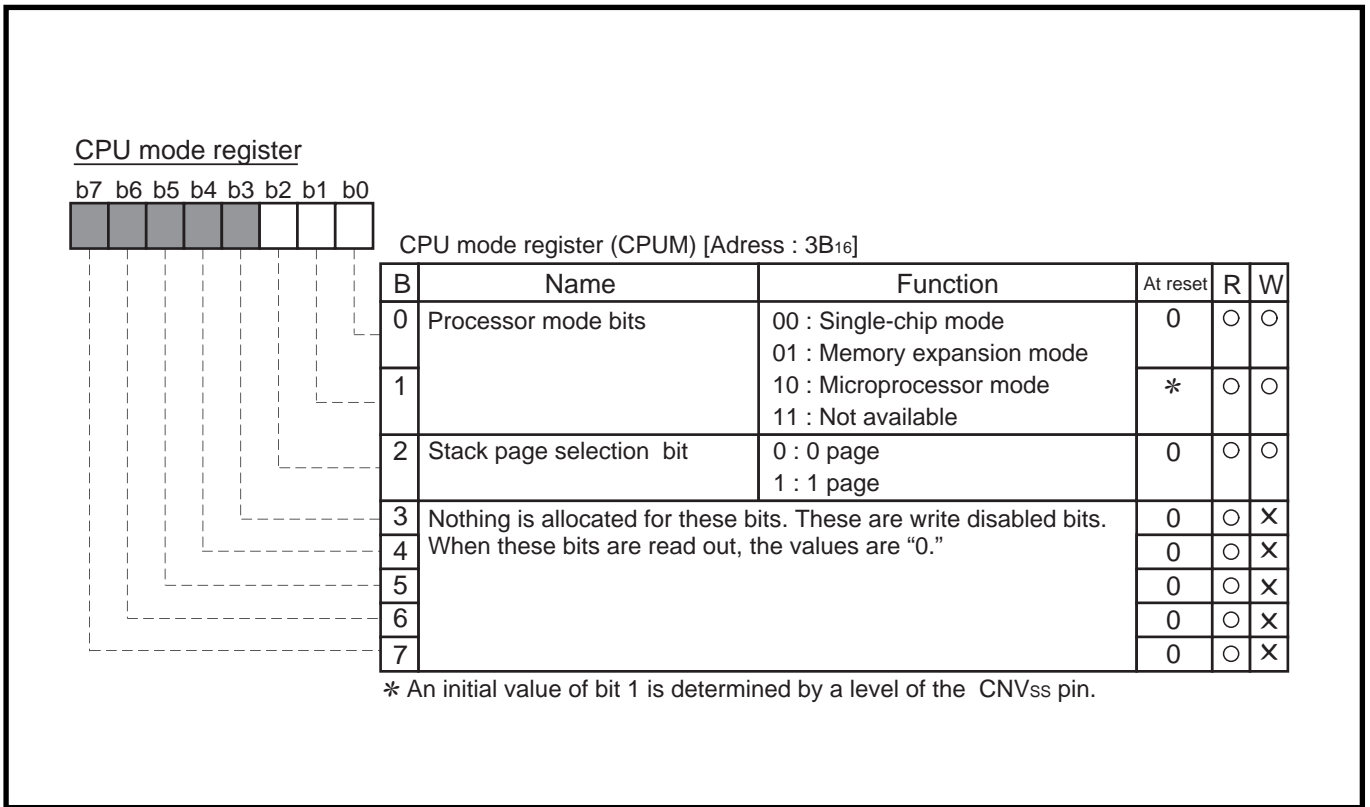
CPU mode register

b7 b6 b5 b4 b3 b2 b1 b0

CPU mode register (CPUM) [Adress : $3B_{16}$]

| B | Name | Function | At reset | R | W |
|---|---|---|---|---|---|
| 0 | Processor mode bits | 00 : Single-chip mode<br>01 : Memory expansion mode | 0 | ○ | ○ |
| 1 | | 10 : Microprocessor mode<br>11 : Not available | ∗ | ○ | ○ |
| 2 | Stack page selection bit | 0 : 0 page<br>1 : 1 page | 0 | ○ | ○ |
| 3 | Nothing is allocated for these bits. These are write disabled bits. When these bits are read out, the values are "0." | | 0 | ○ | × |
| 4 | | | 0 | ○ | × |
| 5 | | | 0 | ○ | × |
| 6 | | | 0 | ○ | × |
| 7 | | | 0 | ○ | × |

∗ An initial value of bit 1 is determined by a level of the $CNV_{SS}$ pin.